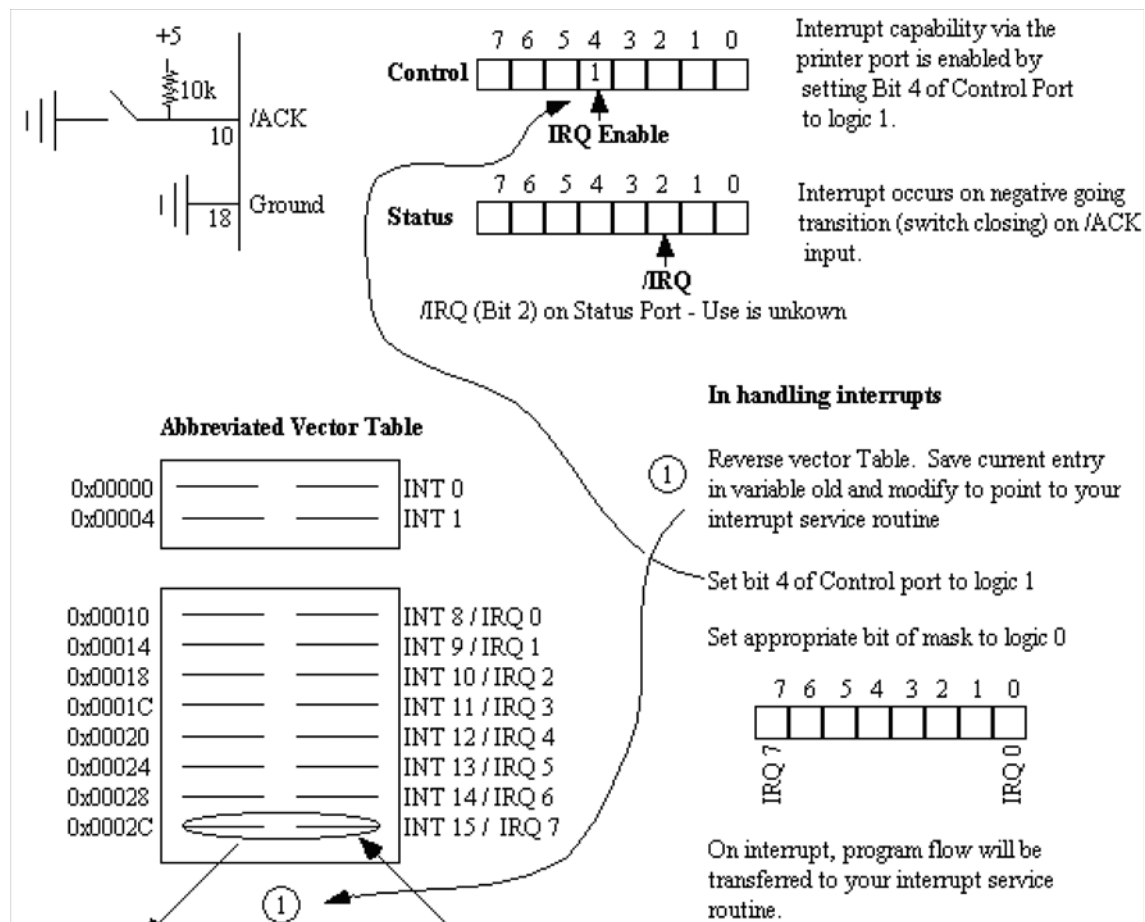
+5

10k

/ACK

10

Ground

18

7 6 5 4 3 2 1 0

Control

1

IRQ Enable

Interrupt capability via the printer port is enabled by setting Bit 4 of Control Port to logic 1.

7 6 5 4 3 2 1 0

Status

/IRQ

Interrupt occurs on negative going transition (switch closing) on /ACK input.

/IRQ (Bit 2) on Status Port - Use is unkown

In handling interrupts

Abbreviated Vector Table

| | |
|---|---|
| 0x00000 | INT 0 |
| 0x00004 | INT 1 |

| | |
|---|---|
| 0x00010 | INT 8 / IRQ 0 |
| 0x00014 | INT 9 / IRQ 1 |
| 0x00018 | INT 10 / IRQ 2 |
| 0x0001C | INT 11 / IRQ 3 |
| 0x00020 | INT 12 / IRQ 4 |
| 0x00024 | INT 13 / IRQ 5 |
| 0x00028 | INT 14 / IRQ 6 |
| 0x0002C | INT 15 / IRQ 7 |

1

Reverse vector Table. Save current entry in variable old and modify to point to your interrupt service routine

Set bit 4 of Control port to logic 1

Set appropriate bit of mask to logic 0

7 6 5 4 3 2 1 0

IRQ 7

IRQ 0

On interrupt, program flow will be transferred to your interrupt service routine.

1